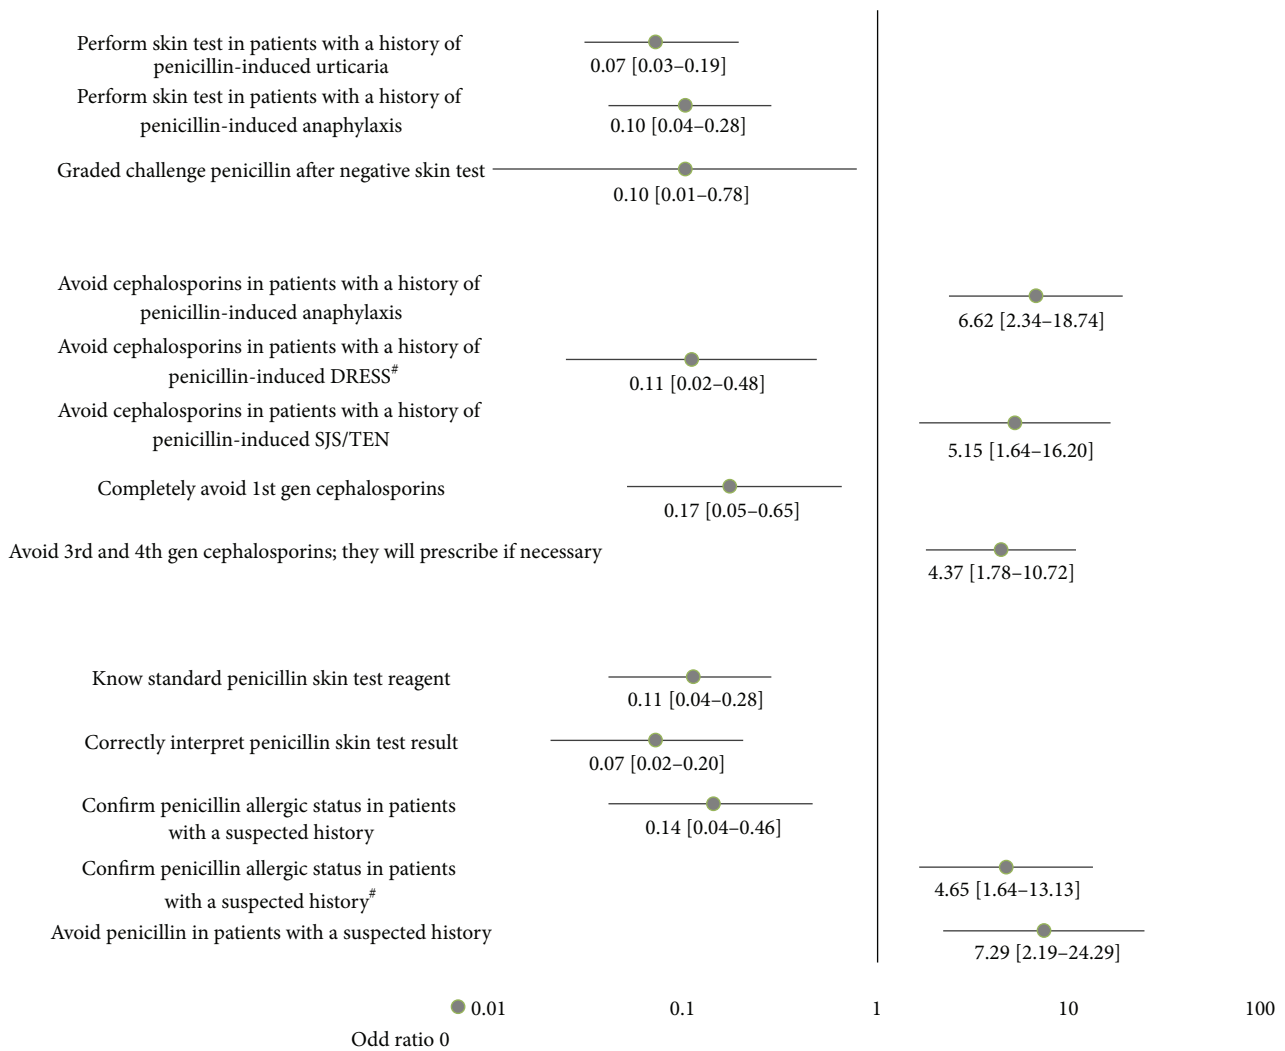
Perform skin test in patients with a history of penicillin-induced urticaria
0.07 [0.03–0.19]

Perform skin test in patients with a history of penicillin-induced anaphylaxis
0.10 [0.04–0.28]

Graded challenge penicillin after negative skin test
0.10 [0.01–0.78]

Avoid cephalosporins in patients with a history of penicillin-induced anaphylaxis
6.62 [2.34–18.74]

Avoid cephalosporins in patients with a history of penicillin-induced DRESS$^{\#}$
0.11 [0.02–0.48]

Avoid cephalosporins in patients with a history of penicillin-induced SJS/TEN
5.15 [1.64–16.20]

Completely avoid 1st gen cephalosporins
0.17 [0.05–0.65]

Avoid 3rd and 4th gen cephalosporins; they will prescribe if necessary
4.37 [1.78–10.72]

Know standard penicillin skin test reagent
0.11 [0.04–0.28]

Correctly interpret penicillin skin test result
0.07 [0.02–0.20]

Confirm penicillin allergic status in patients with a suspected history
0.14 [0.04–0.46]

Confirm penicillin allergic status in patients with a suspected history$^{\#}$
4.65 [1.64–13.13]

Avoid penicillin in patients with a suspected history
7.29 [2.19–24.29]

0.01
0.1
1
10
100

Odd ratio 0